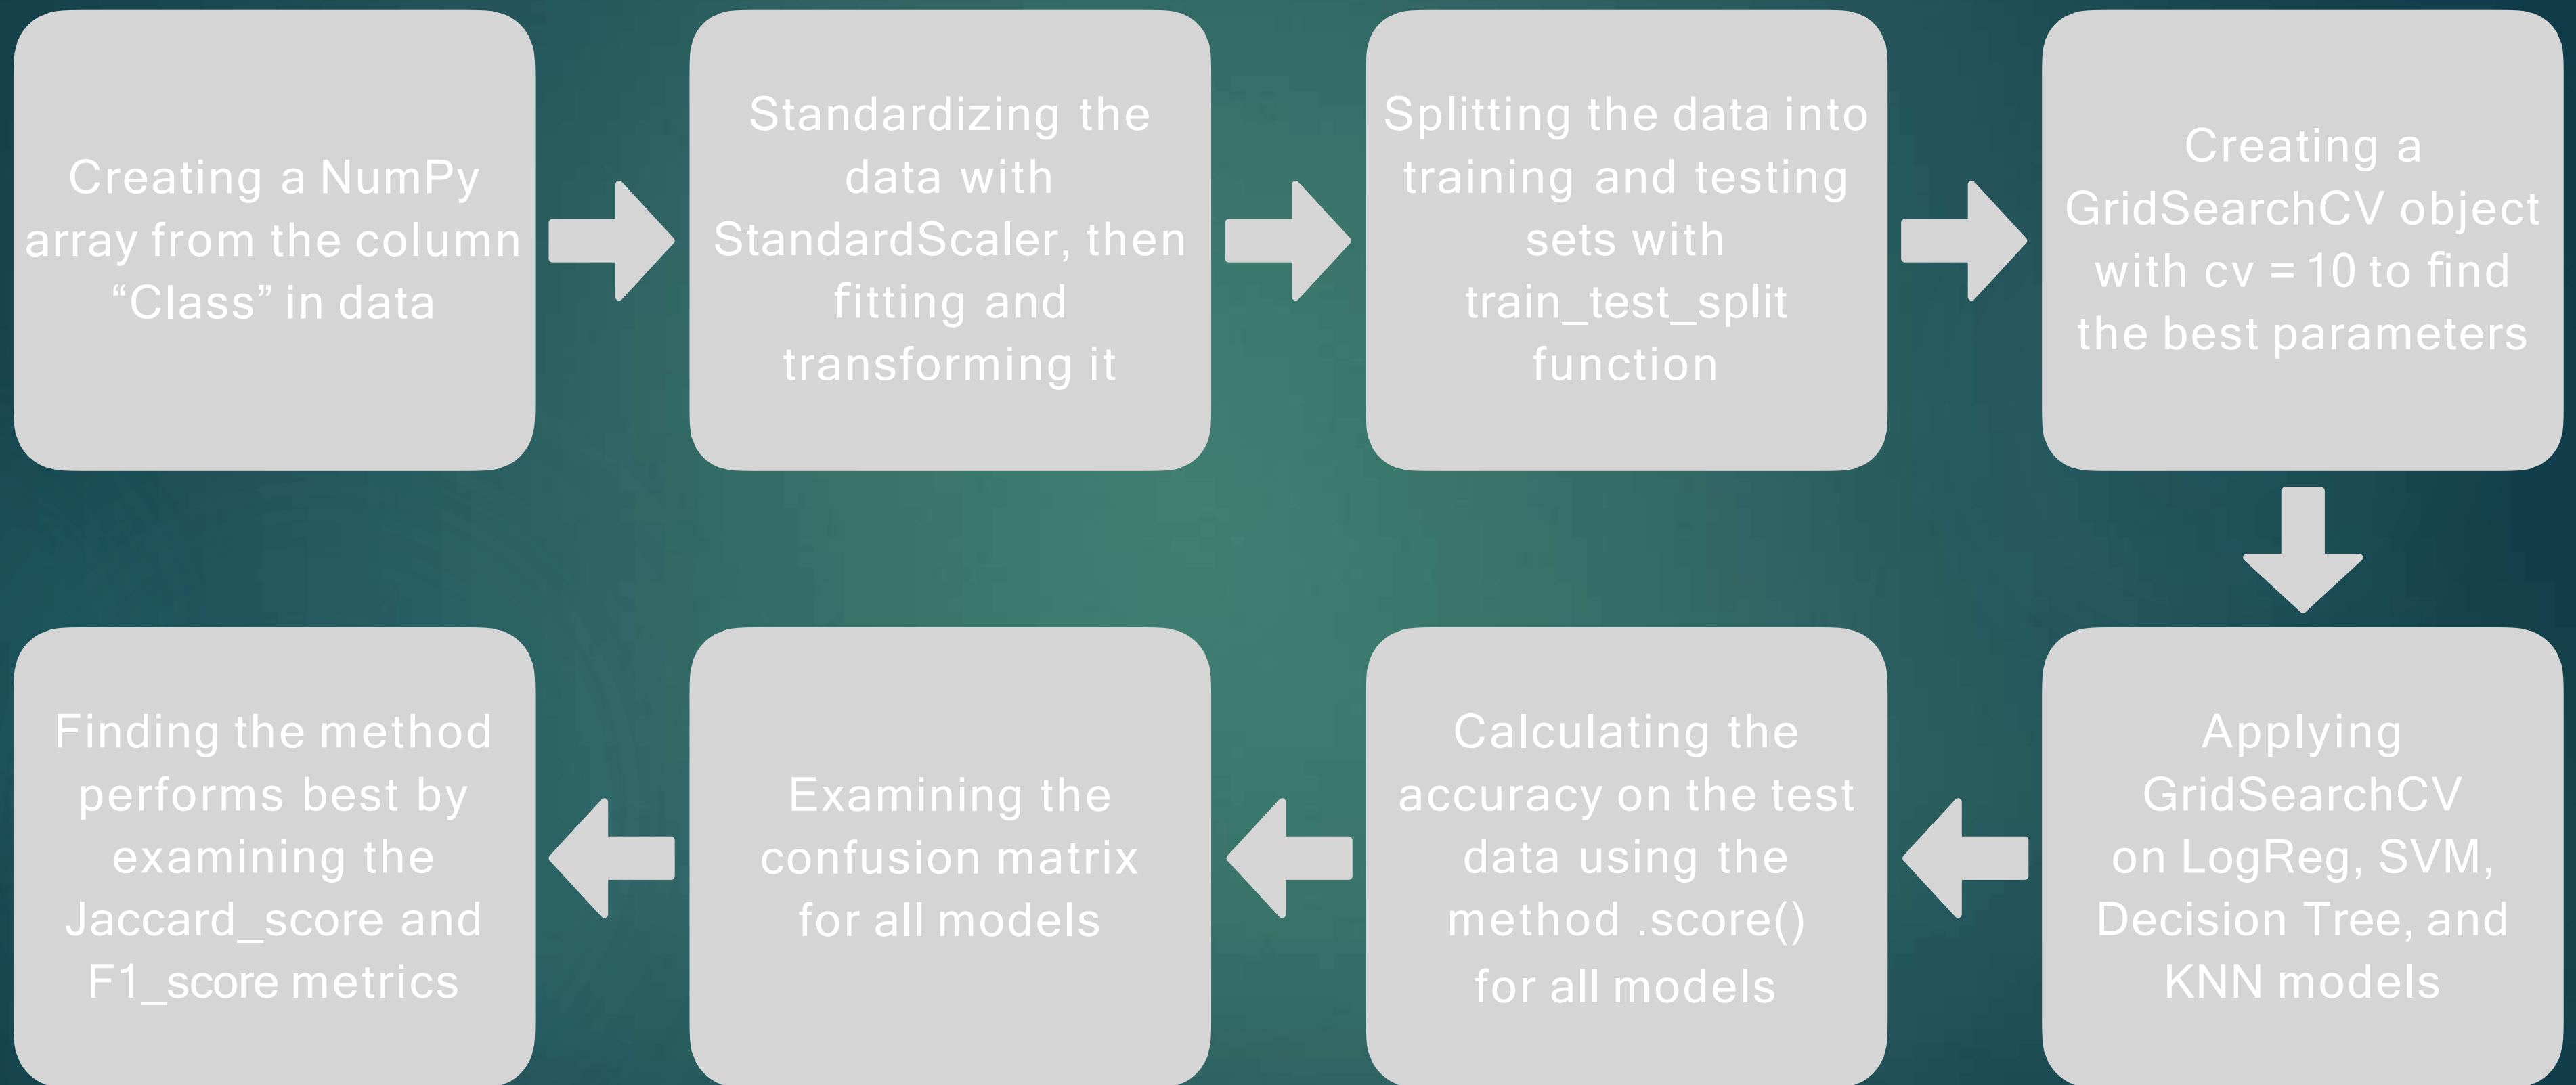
Creating a NumPy array from the column “Class” in data

Standardizing the data with StandardScaler, then fitting and transforming it

Splitting the data into training and testing sets with train_test_split function

Creating a GridSearchCV object with cv = 10 to find the best parameters

Applying GridSearchCV on LogReg, SVM, Decision Tree, and KNN models

Calculating the accuracy on the test data using the method .score() for all models

Examining the confusion matrix for all models

Finding the method performs best by examining the Jaccard_score and F1_score metrics